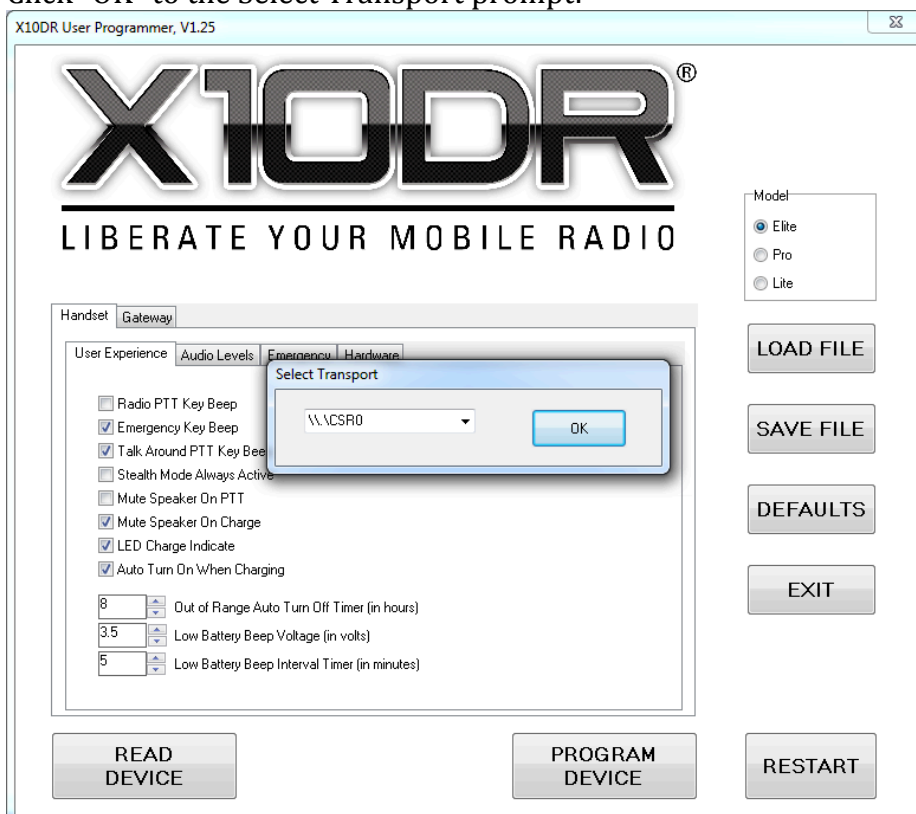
Click "OK" to the Select Transport prompt.

X10DR User Programmer, V1.25

X10DR®

LIBERATE YOUR MOBILE RADIO

Model
Elite
Pro
Lite

Handset Gateway

User Experience Audio Levels Emergency Hardware

Select Transport

\\.\CSR0

OK

Radio PTT Key Beep
Emergency Key Beep
Talk Around PTT Key Bee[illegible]
Stealth Mode Always Active
Mute Speaker On PTT
Mute Speaker On Charge
LED Charge Indicate
Auto Turn On When Charging

8 Out of Range Auto Turn Off Timer (in hours)
3.5 Low Battery Beep Voltage (in volts)
5 Low Battery Beep Interval Timer (in minutes)

LOAD FILE

SAVE FILE

DEFAULTS

EXIT

READ DEVICE

PROGRAM DEVICE

RESTART